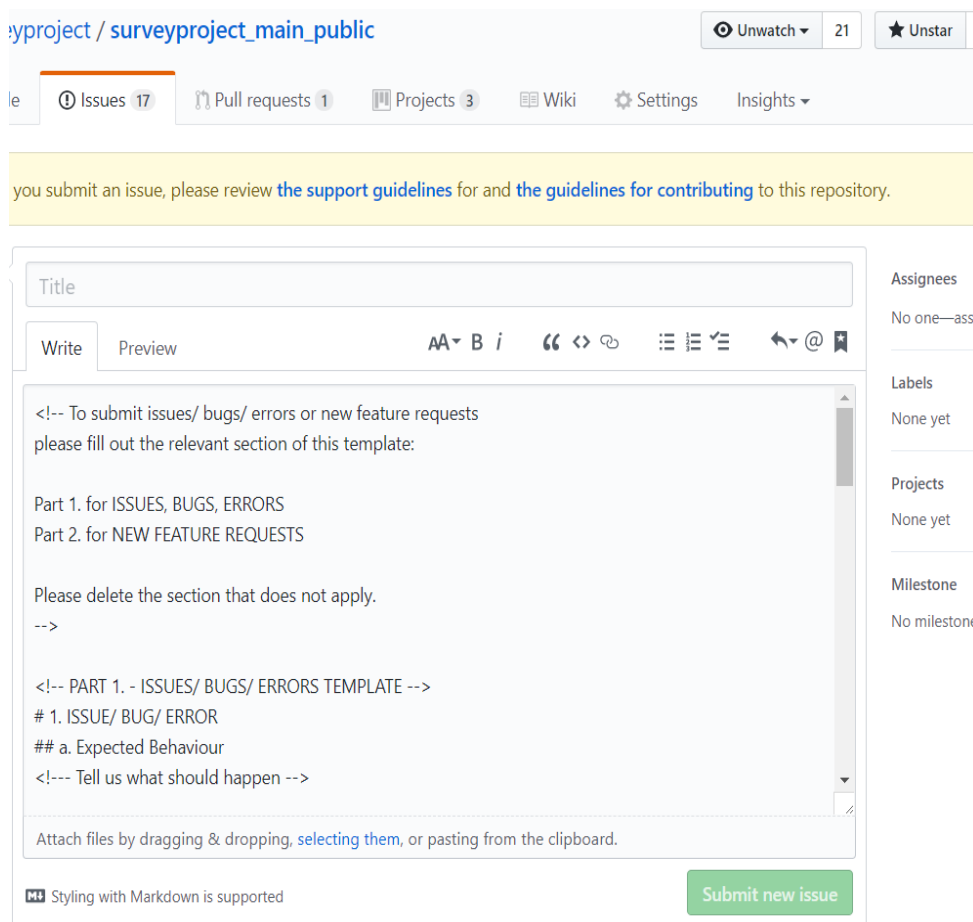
eyproject / surveyproject_main_public

Unwatch 21 Unstar

le Issues 17 Pull requests 1 Projects 3 Wiki Settings Insights

you submit an issue, please review the support guidelines for and the guidelines for contributing to this repository.

Title

Write Preview

<!-- To submit issues/ bugs/ errors or new feature requests please fill out the relevant section of this template:

Part 1. for ISSUES, BUGS, ERRORS
Part 2. for NEW FEATURE REQUESTS

Please delete the section that does not apply.
-->

<!-- PART 1. - ISSUES/ BUGS/ ERRORS TEMPLATE -->
# 1. ISSUE/ BUG/ ERROR
## a. Expected Behaviour
<!--- Tell us what should happen -->

Attach files by dragging & dropping, selecting them, or pasting from the clipboard.

Styling with Markdown is supported

Submit new issue

Assignees
No one—ass

Labels
None yet

Projects
None yet

Milestone
No milestone